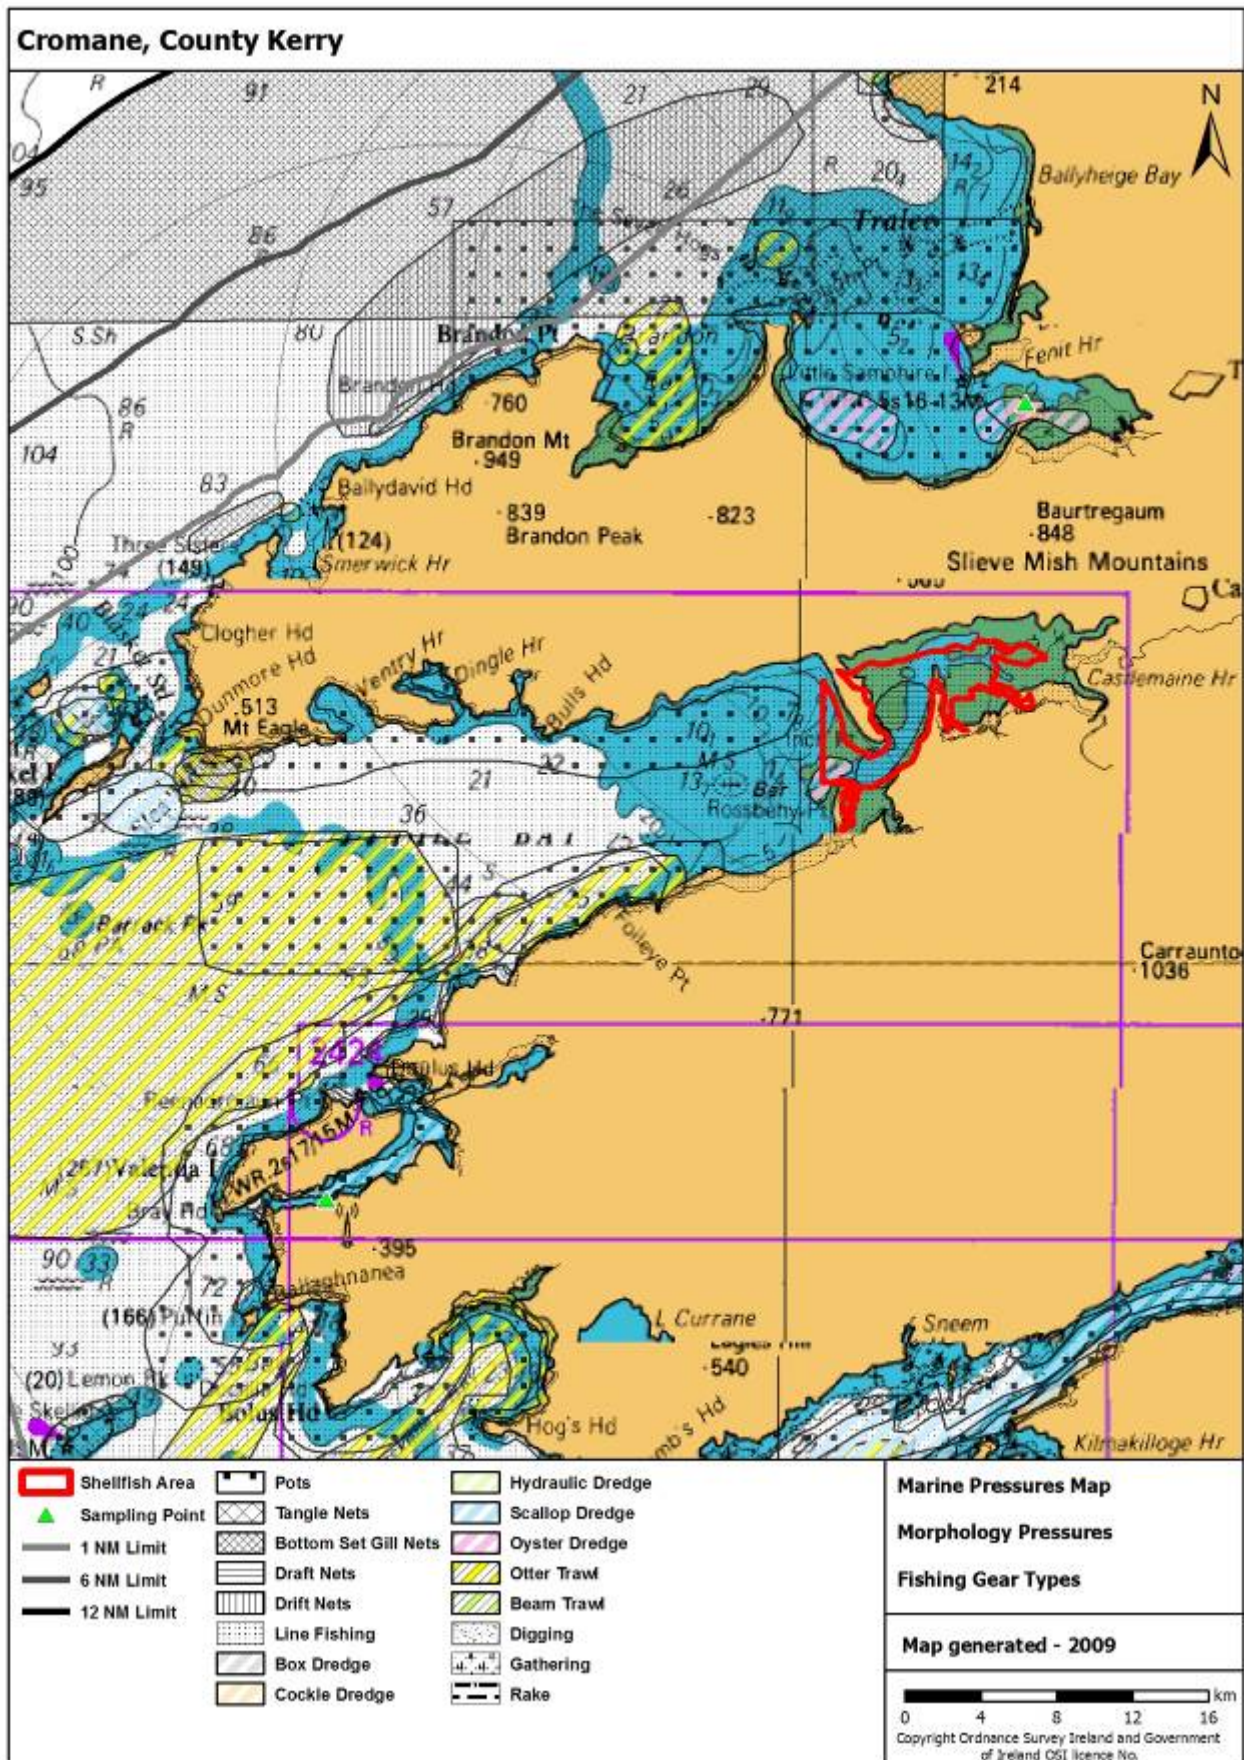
Cromane, County Kerry

N

214
Ballyheige Bay
Tralee
Fenit Hr
Brandon Pt
Brandon Hd
760
Brandon Mt
949
Ballydavid Hd
839
Brandon Peak
823
Baurtregaum
848
Slieve Mish Mountains
(124)
Smerwick Hr
Three Sisters
(149)
Clogher Hd
Dunmore Hd
513
Mt Eagle
Ventry Hr
Dingle Hr
Bulls Hd
Castlemaine Hr
Rossbehy Pt
36
21
Foileye Pt
Carrauntoohil
1036
771
Bray Hd
395
Ballaghnanea
(166)
(20) Lemon Rk
Bolus Hd
L Currane
540
Hog's Hd
Sneem
Kilmakilloge Hr
S.Sh
86
104
83
91
21
57
86
95
80

Shellfish Area
Sampling Point
1 NM Limit
6 NM Limit
12 NM Limit
Pots
Tangle Nets
Bottom Set Gill Nets
Draft Nets
Drift Nets
Line Fishing
Box Dredge
Cockle Dredge
Hydraulic Dredge
Scallop Dredge
Oyster Dredge
Otter Trawl
Beam Trawl
Digging
Gathering
Rake

Marine Pressures Map
Morphology Pressures
Fishing Gear Types

Map generated - 2009

km
0 4 8 12 16
Copyright Ordnance Survey Ireland and Government of Ireland OSI licence No.